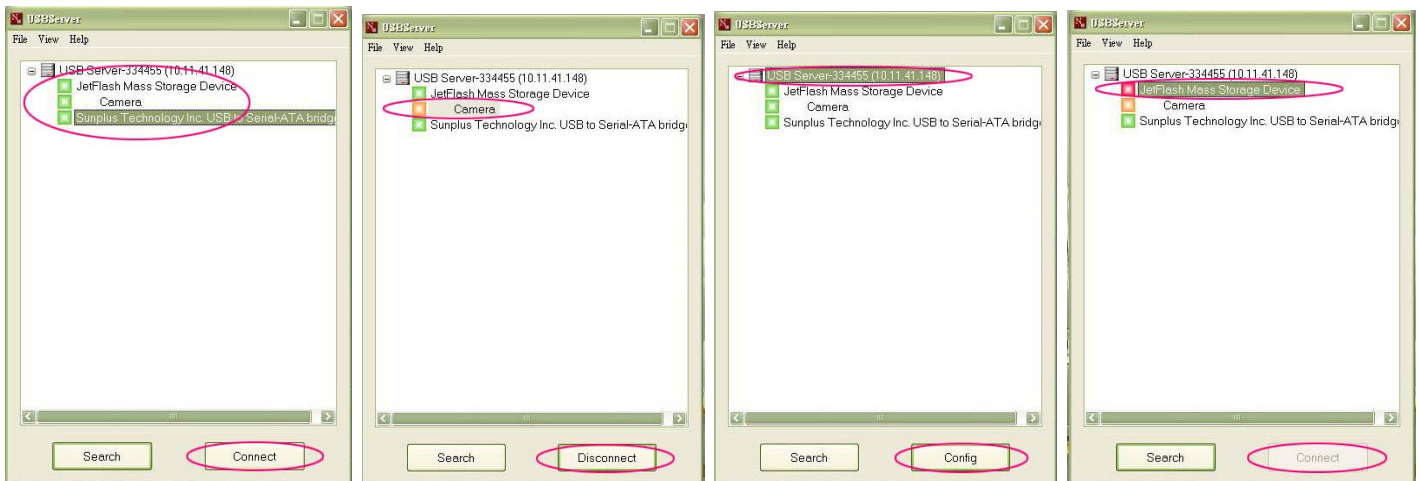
USBServer

File View Help

USB Server-334455 (10.11.41.148)
JetFlash Mass Storage Device
Camera
Sunplus Technology Inc. USB to Serial-ATA bridg

Search
Connect

USBServer

File View Help

USB Server-334455 (10.11.41.148)
JetFlash Mass Storage Device
Camera
Sunplus Technology Inc. USB to Serial-ATA bridg

Search
Disconnect

USBServer

File View Help

USB Server-334455 (10.11.41.148)
JetFlash Mass Storage Device
Camera
Sunplus Technology Inc. USB to Serial-ATA bridg

Search
Config

USBServer

File View Help

USB Server-334455 (10.11.41.148)
JetFlash Mass Storage Device
Camera
Sunplus Technology Inc. USB to Serial-ATA bridg

Search
Connect